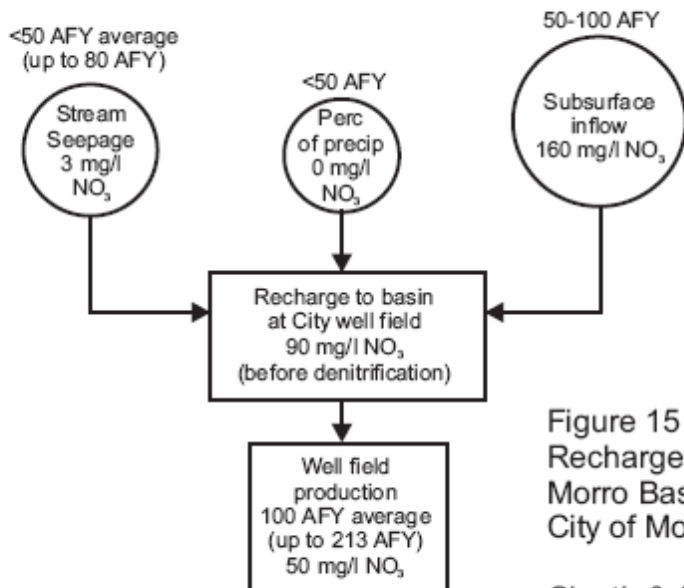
<50 AFY average (up to 80 AFY)

Stream Seepage 3 mg/l $NO_3$

<50 AFY

Perc of precip 0 mg/l $NO_3$

50-100 AFY

Subsurface inflow 160 mg/l $NO_3$

Recharge to basin at City well field 90 mg/l $NO_3$ (before denitrification)

Well field production 100 AFY average (up to 213 AFY) 50 mg/l $NO_3$

Figure 15
Recharge
Morro Bas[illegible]
City of Mo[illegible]

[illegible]